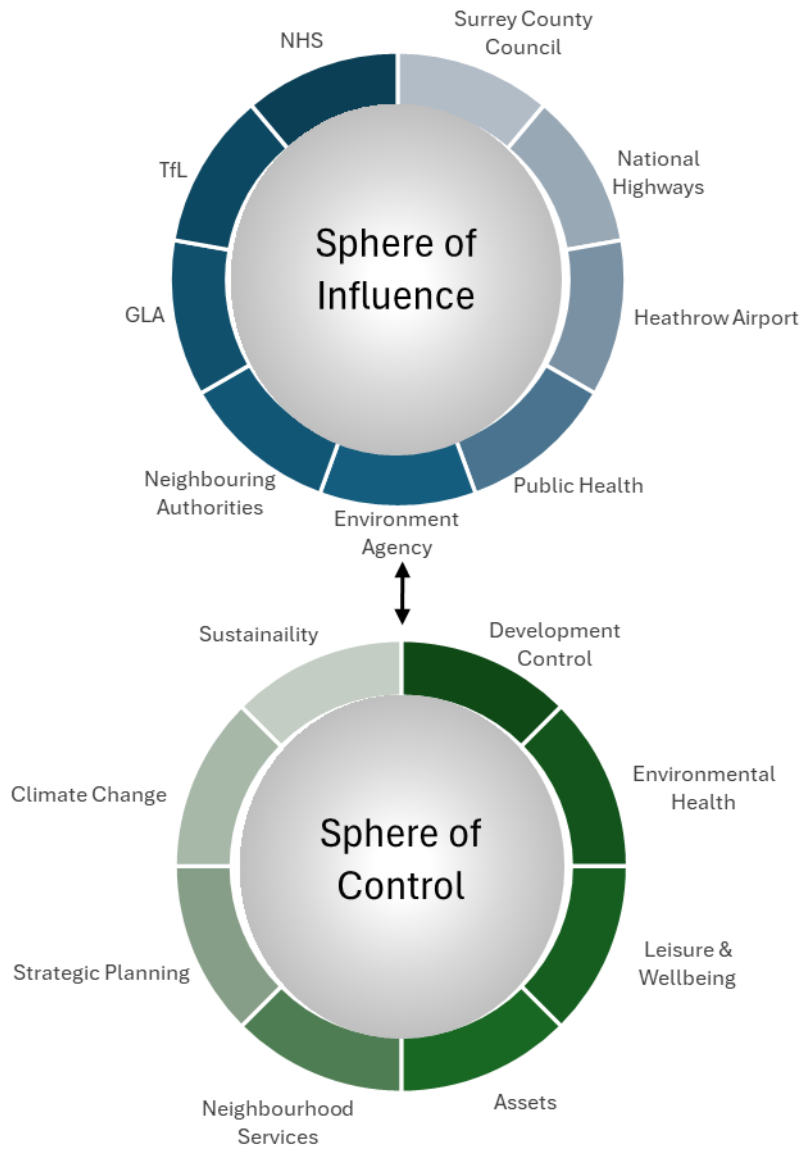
NHS

Surrey County Council

TfL

National Highways

Sphere of Influence

GLA

Heathrow Airport

Neighbouring Authorities

Public Health

Environment Agency

Sustainaility

Development Control

Climate Change

Environmental Health

Sphere of Control

Strategic Planning

Leisure & Wellbeing

Neighbourhood Services

Assets